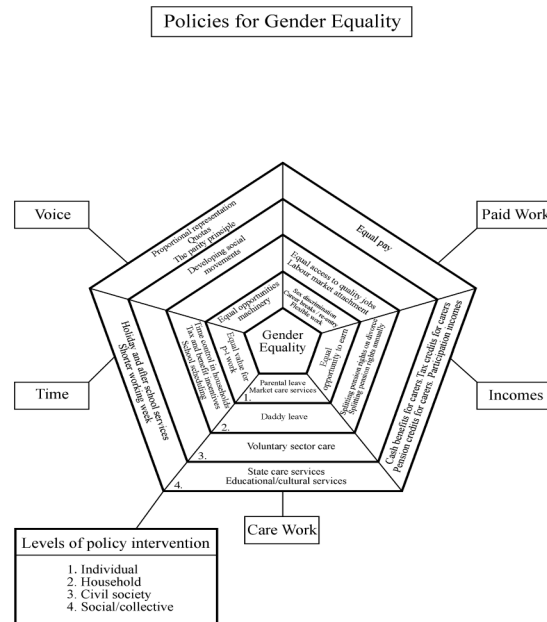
Policies for Gender Equality

Voice

Paid Work

Time

Incomes

Care Work

Proportional representation
Quotas
The parity principle
Developing social movements

Equal pay

Equal access to quality jobs
Labour market attachment

Sex discrimination
Career breaks / re-entry
Flexible work

Equal opportunities machinery

Gender Equality

Holiday and after school services
Shorter working week

Time control in households
Tax and benefit incentives
School scheduling

Equal value for p/t work

Equal opportunity to earn

Splitting pension rights on divorce
Splitting pension rights annually

Cash benefits for carers
Tax credits for carers
Pension credits for carers
Participation incomes

Parental leave
Market care services

Daddy leave

Voluntary sector care

State care services
Educational/cultural services

1.
2.
3.
4.

Levels of policy intervention

1. Individual
2. Household
3. Civil society
4. Social/collective